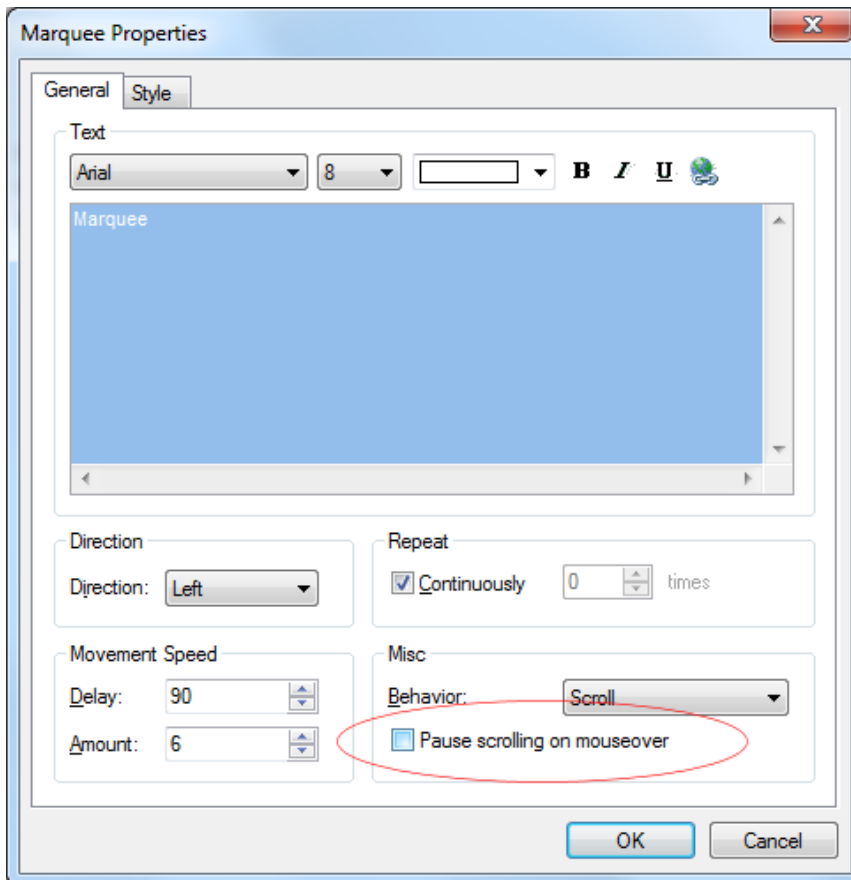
Marquee Properties

General Style

Text

Arial 8 B I U

Marquee

Direction

Direction: Left

Repeat

Continuously 0 times

Movement Speed

Delay: 90

Amount: 6

Misc

Behavior: Scroll

Pause scrolling on mouseover

OK Cancel